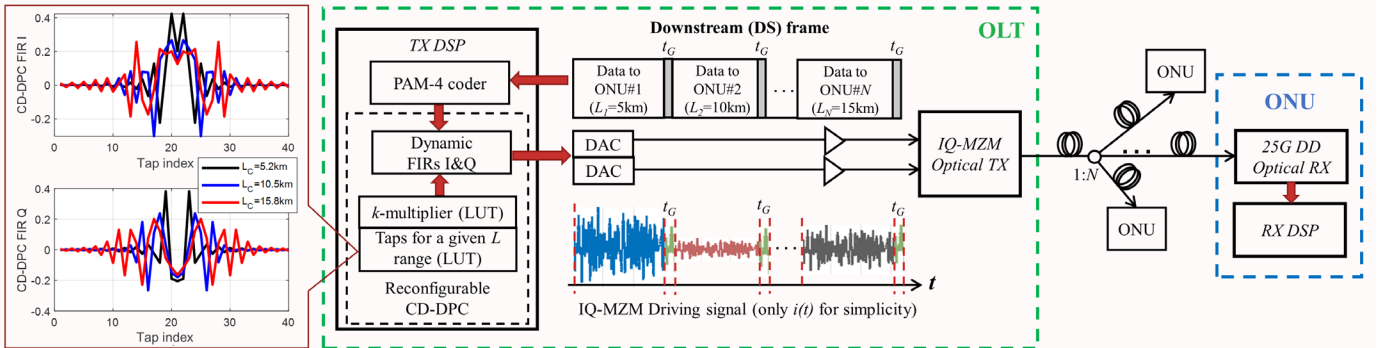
CD-DPC FIR I

0.4
0.2
0
-0.2

0 10 20 30 40
Tap index

$L_C$=5.2km
$L_C$=10.5km
$L_C$=15.8km

CD-DPC FIR Q

0.4
0.2
0
-0.2
-0.4

0 10 20 30 40
Tap index

TX DSP

PAM-4 coder

Dynamic FIRs I&Q

$k$-multiplier (LUT)

Taps for a given $L$ range (LUT)

Reconfigurable CD-DPC

Downstream (DS) frame

OLT

$t_G$ $t_G$ $t_G$

Data to ONU#1 ($L_1$=5km)

Data to ONU#2 ($L_2$=10km)

Data to ONU#$N$ ($L_N$=15km)

DAC

DAC

IQ-MZM Optical TX

$t_G$ $t_G$ $t_G$

$t$

IQ-MZM Driving signal (only $i(t)$ for simplicity)

ONU

1:$N$

ONU

ONU

25G DD Optical RX

RX DSP